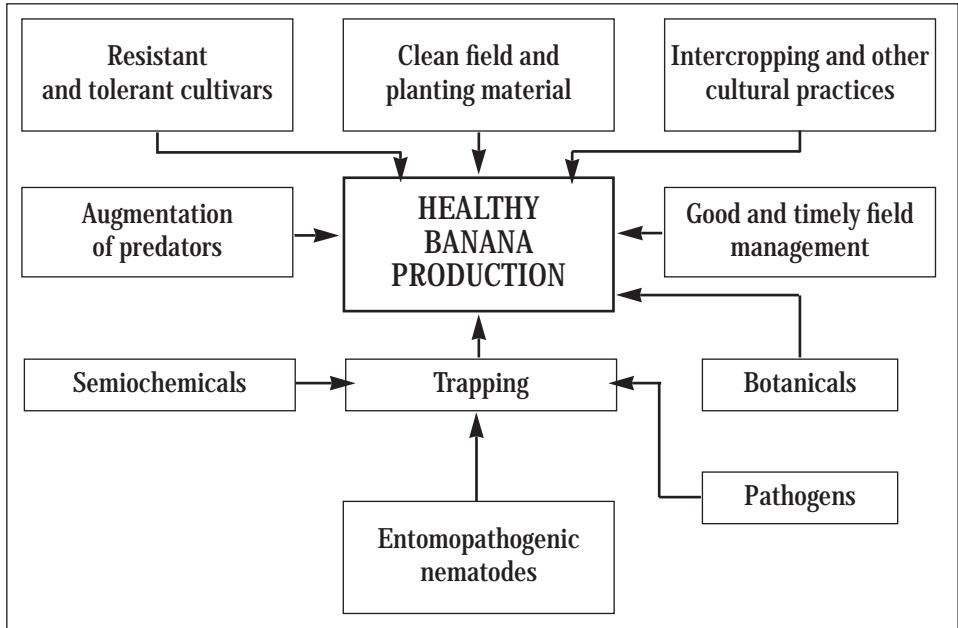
Resistant and tolerant cultivars

Clean field and planting material

Intercropping and other cultural practices

Augmentation of predators

HEALTHY BANANA PRODUCTION

Good and timely field management

Semiochemicals

Trapping

Botanicals

Pathogens

Entomopathogenic nematodes